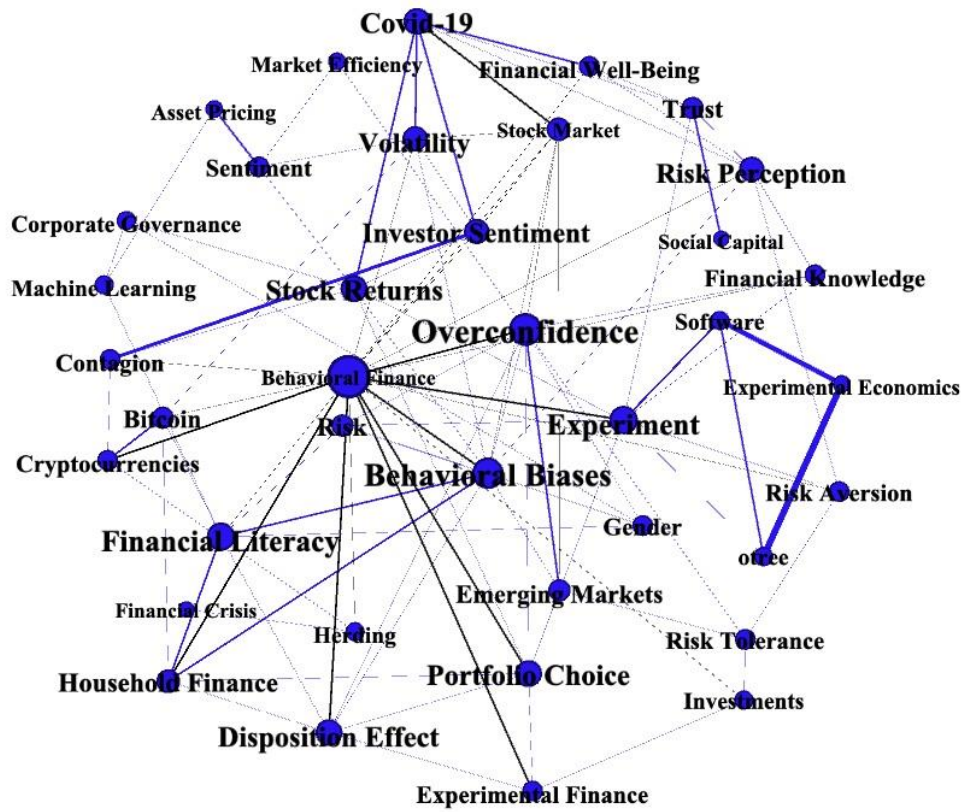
Covid-19
Market Efficiency
Financial Well-Being
Asset Pricing
Trust
Stock Market
Volatility
Sentiment
Risk Perception
Corporate Governance
Investor Sentiment
Social Capital
Machine Learning
Stock Returns
Financial Knowledge
Overconfidence
Software
Contagion
Behavioral Finance
Experimental Economics
Bitcoin
Risk
Experiment
Cryptocurrencies
Behavioral Biases
Risk Aversion
Gender
Financial Literacy
otree
Emerging Markets
Financial Crisis
Herding
Risk Tolerance
Portfolio Choice
Household Finance
Investments
Disposition Effect
Experimental Finance